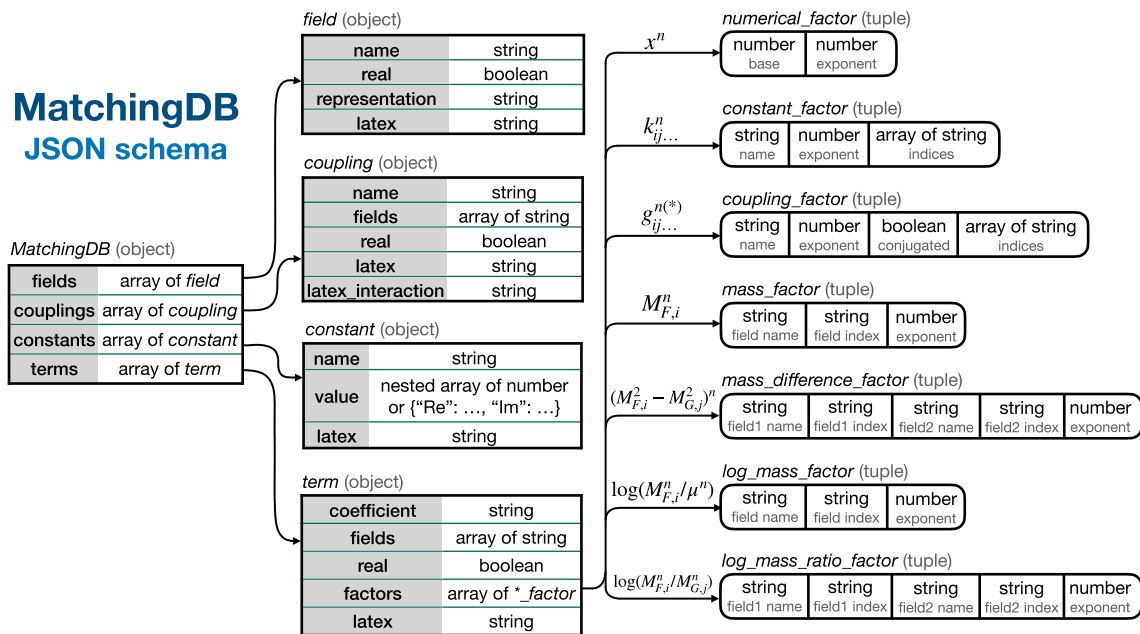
MatchingDB
JSON schema

MatchingDB (object)

| fields | array of field |
|---|---|
| couplings | array of coupling |
| constants | array of constant |
| terms | array of term |

field (object)

| name | string |
|---|---|
| real | boolean |
| representation | string |
| latex | string |

coupling (object)

| name | string |
|---|---|
| fields | array of string |
| real | boolean |
| latex | string |
| latex_interaction | string |

constant (object)

| name | string |
|---|---|
| value | nested array of number or {“Re”: …, “Im”: …} |
| latex | string |

term (object)

| coefficient | string |
|---|---|
| fields | array of string |
| real | boolean |
| factors | array of *_factor |
| latex | string |

$x^n$

numerical_factor (tuple)

| number | number |
|---|---|
| base | exponent |

$k^n_{ij\ldots}$

constant_factor (tuple)

| string | number | array of string |
|---|---|---|
| name | exponent | indices |

$g^{n(*)}_{ij\ldots}$

coupling_factor (tuple)

| string | number | boolean | array of string |
|---|---|---|---|
| name | exponent | conjugated | indices |

$M^n_{F,i}$

mass_factor (tuple)

| string | string | number |
|---|---|---|
| field name | field index | exponent |

$(M^2_{F,i} - M^2_{G,j})^n$

mass_difference_factor (tuple)

| string | string | string | string | number |
|---|---|---|---|---|
| field1 name | field1 index | field2 name | field2 index | exponent |

$\log(M^n_{F,i}/\mu^n)$

log_mass_factor (tuple)

| string | string | number |
|---|---|---|
| field name | field index | exponent |

$\log(M^n_{F,i}/M^n_{G,j})$

log_mass_ratio_factor (tuple)

| string | string | string | string | number |
|---|---|---|---|---|
| field1 name | field1 index | field2 name | field2 index | exponent |